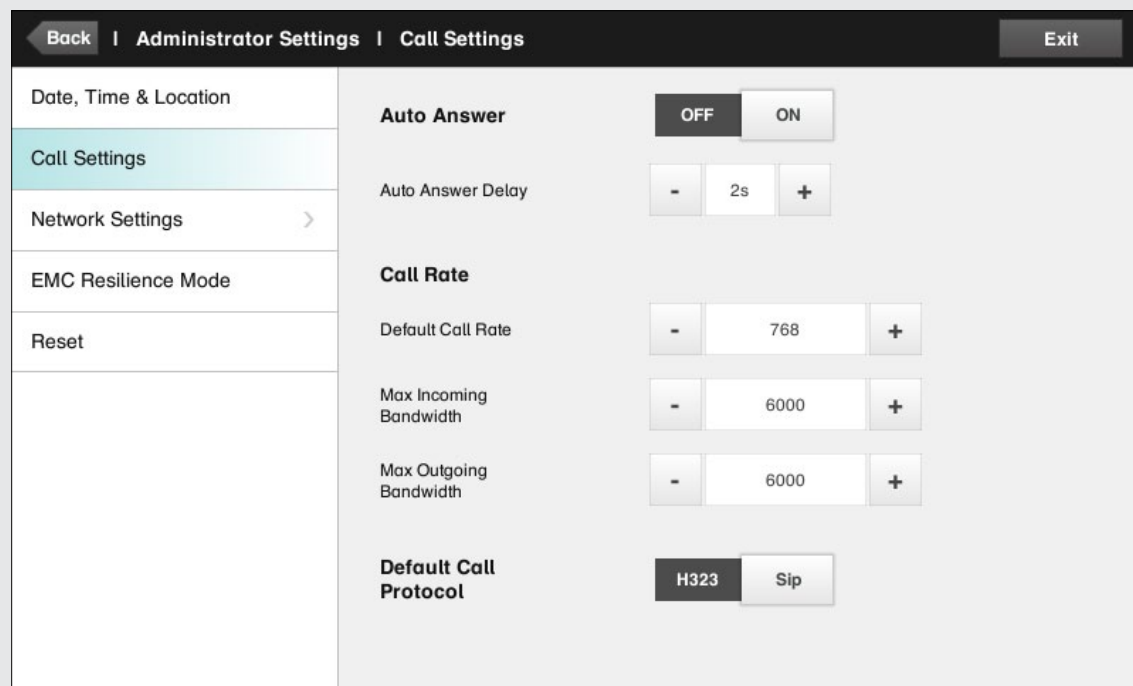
Back | Administrator Settings | Call Settings

Exit

Date, Time & Location

Call Settings

Network Settings >

EMC Resilience Mode

Reset

Auto Answer

OFF ON

Auto Answer Delay

- 2s +

Call Rate

Default Call Rate

- 768 +

Max Incoming Bandwidth

- 6000 +

Max Outgoing Bandwidth

- 6000 +

Default Call Protocol

H323 Sip